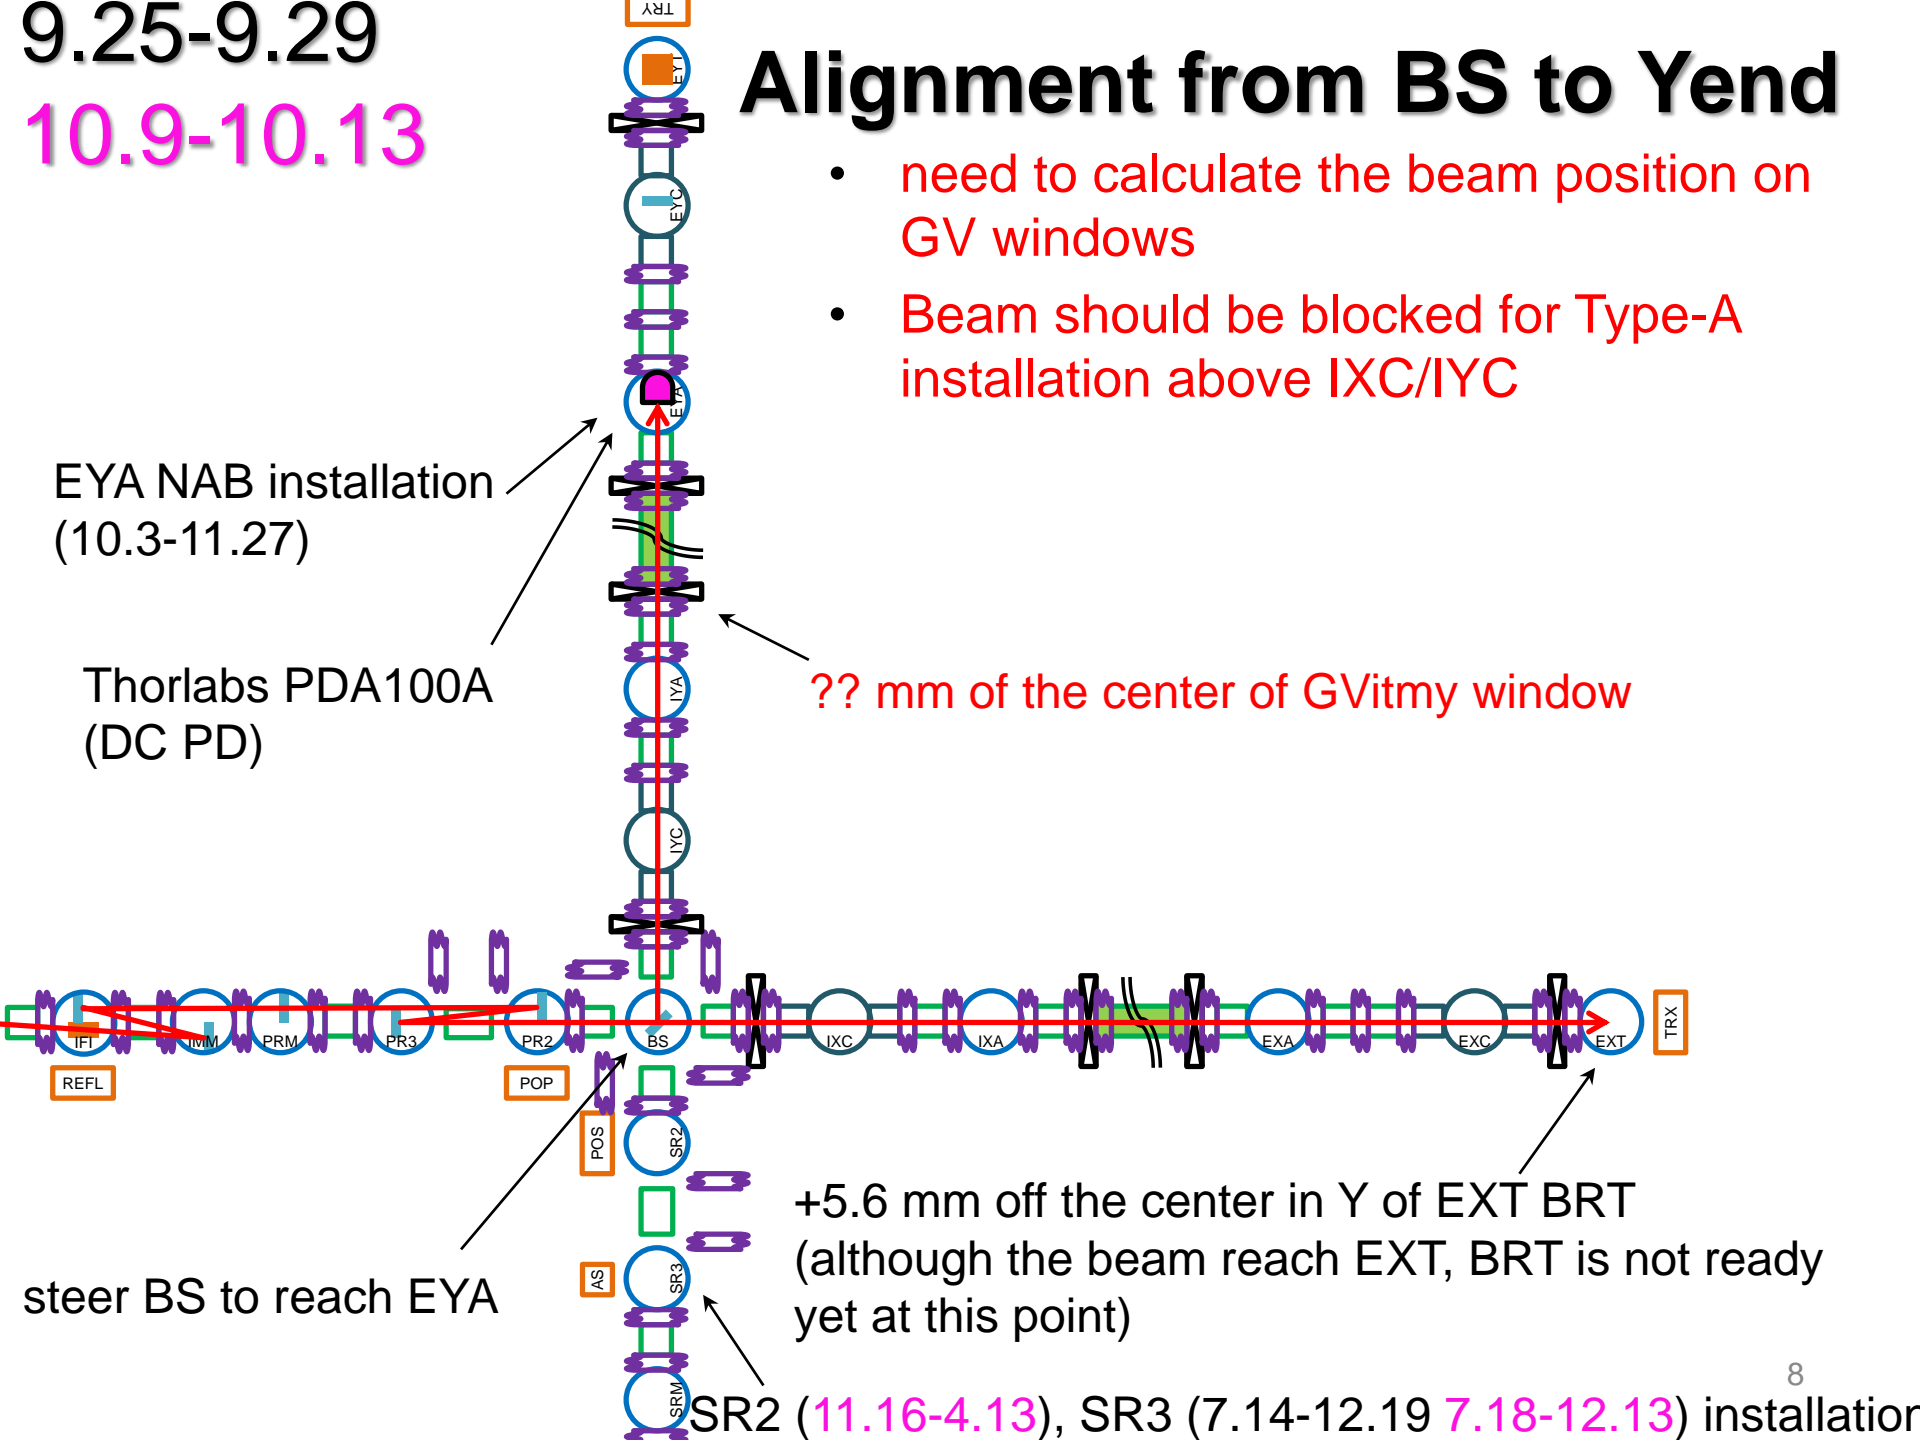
9.25-9.29
10.9-10.13

Alignment from BS to Yend

- need to calculate the beam position on GV windows
- Beam should be blocked for Type-A installation above IXC/IYC

TRY
EYT
EYC
EYA
IYA
IYC

EYA NAB installation (10.3-11.27)

Thorlabs PDA100A (DC PD)

?? mm of the center of GVitmy window

IFI
IMM
PRM
PR3
PR2
BS
IXC
IXA
EXA
EXC
EXT
TRX
REFL
POP
POS
SR2
AS
SR3
SRM

+5.6 mm off the center in Y of EXT BRT (although the beam reach EXT, BRT is not ready yet at this point)

steer BS to reach EYA

8

SR2 (11.16-4.13), SR3 (7.14-12.19 7.18-12.13) installation